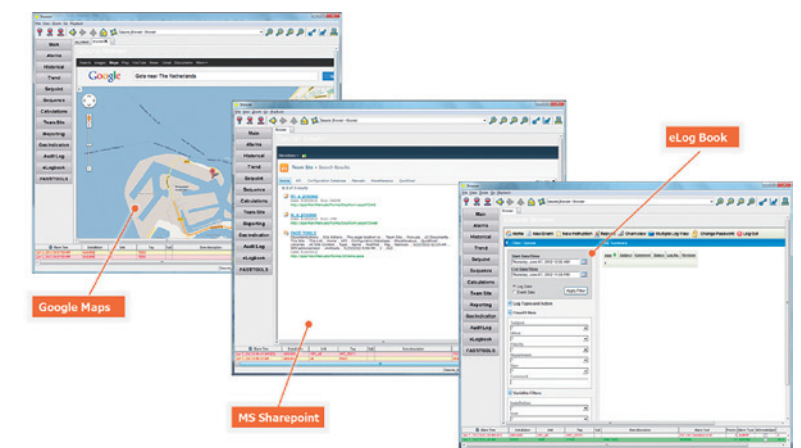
Main
Alarms
Historical
Trend
Setpoint
Sequence
Calculations
Team Site
Reporting
Geolnitialize
Audit Log
eLogbook
FASTTOOLS

Google
Gate near The Netherlands

Team Site > Search Results

Home
Alarms
Historical
Trend
Setpoint
Sequence
Calculations
Team Site
Reporting
Geolnitialize
Audit Log
eLogbook
FASTTOOLS

FAST TOOLS

eLog Book

Main
Alarms
Historical
Trend
Setpoint
Sequence
Calculations
Team Site
Reporting
Geolnitialize
Audit Log
eLogbook
FASTTOOLS

Home
New Entry
New Instruction
Reports
Overview
Multiple Log View
Change Password
Log Out

Log Types and Action
Freeoff Note
Variable Filters
Apply Filter

Google Maps

MS Sharepoint